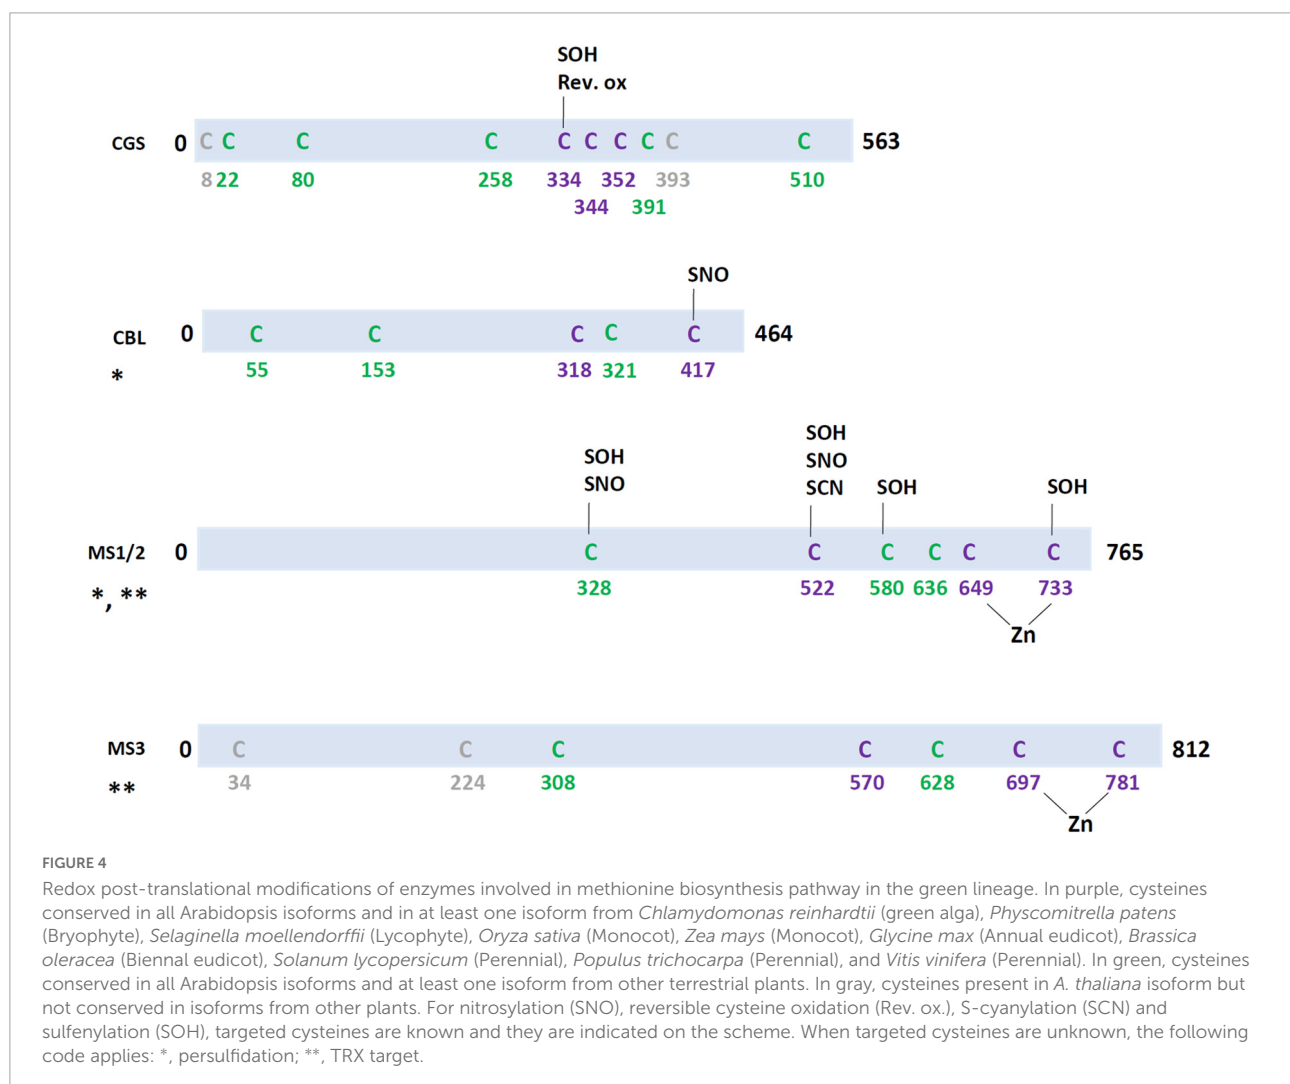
SOH
Rev. ox

CGS 0 C C C C C C C C C C 563
8 22 80 258 334 352 393 510
344 391

SNO

CBL 0 C C C C C 464
* 55 153 318 321 417

SOH
SNO

SOH
SNO
SCN

SOH

SOH

MS1/2 0 C C C C C C 765
*, ** 328 522 580 636 649 733
Zn

MS3 0 C C C C C C C 812
** 34 224 308 570 628 697 781
Zn

FIGURE 4
Redox post-translational modifications of enzymes involved in methionine biosynthesis pathway in the green lineage. In purple, cysteines conserved in all Arabidopsis isoforms and in at least one isoform from *Chlamydomonas reinhardtii* (green alga), *Physcomitrella patens* (Bryophyte), *Selaginella moellendorffii* (Lycophyte), *Oryza sativa* (Monocot), *Zea mays* (Monocot), *Glycine max* (Annual eudicot), *Brassica oleracea* (Biennal eudicot), *Solanum lycopersicum* (Perennial), *Populus trichocarpa* (Perennial), and *Vitis vinifera* (Perennial). In green, cysteines conserved in all Arabidopsis isoforms and at least one isoform from other terrestrial plants. In gray, cysteines present in *A. thaliana* isoform but not conserved in isoforms from other plants. For nitrosylation (SNO), reversible cysteine oxidation (Rev. ox.), S-cyanylation (SCN) and sulfenylation (SOH), targeted cysteines are known and they are indicated on the scheme. When targeted cysteines are unknown, the following code applies: *, persulfidation; **, TRX target.